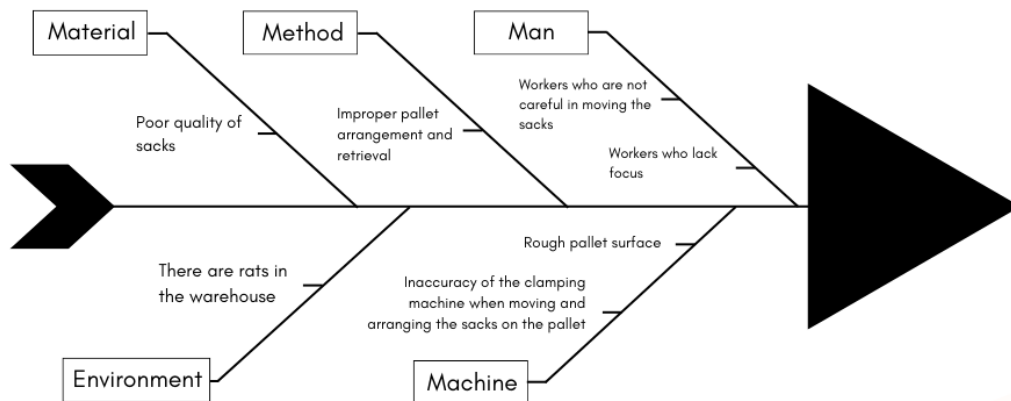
Material

Method

Man

Poor quality of sacks

Improper pallet arrangement and retrieval

Workers who are not careful in moving the sacks

Workers who lack focus

There are rats in the warehouse

Rough pallet surface

Inaccuracy of the clamping machine when moving and arranging the sacks on the pallet

Environment

Machine